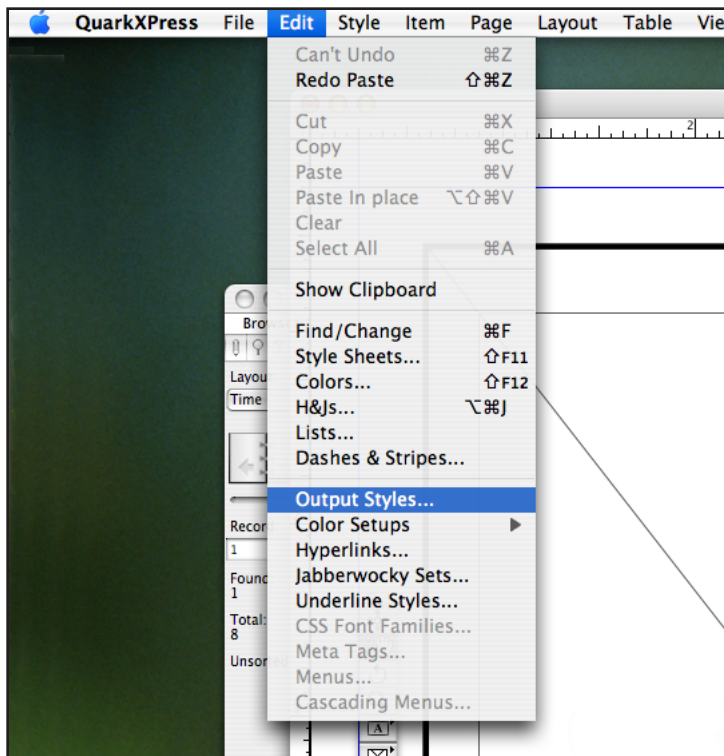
QuarkXPress File Edit Style Item Page Layout Table Vie

Can't Undo ⌘Z
Redo Paste ⇧⌘Z
Cut ⌘X
Copy ⌘C
Paste ⌘V
Paste In place ⌥⇧⌘V
Clear
Select All ⌘A
Show Clipboard
Find/Change ⌘F
Style Sheets... ⇧F11
Colors... ⇧F12
H&Js... ⌥⌘J
Lists...
Dashes & Stripes...
Output Styles...
Color Setups
Hyperlinks...
Jabberwocky Sets...
Underline Styles...
CSS Font Families...
Meta Tags...
Menus...
Cascading Menus...

Brow
Layou
Time
Recor
1
Found
1
Total:
8
Unsor

2